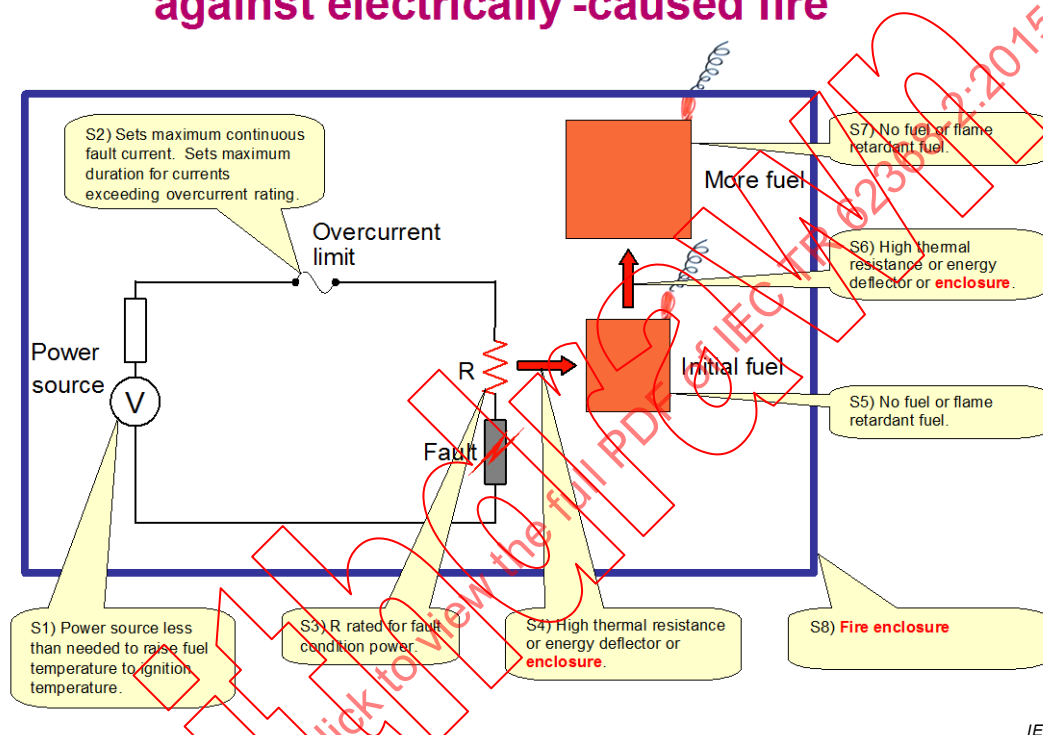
against electrically -caused fire

S2) Sets maximum continuous fault current. Sets maximum duration for currents exceeding overcurrent rating.

Overcurrent limit

Power source

V

R

Fault

More fuel

Initial fuel

S7) No fuel or flame retardant fuel.

S6) High thermal resistance or energy deflector or enclosure.

S5) No fuel or flame retardant fuel.

S1) Power source less than needed to raise fuel temperature to ignition temperature.

S3) R rated for fault condition power.

S4) High thermal resistance or energy deflector or enclosure.

S8) Fire enclosure

IE

Click to view the full PDF of IEC TR 62368-2:2015